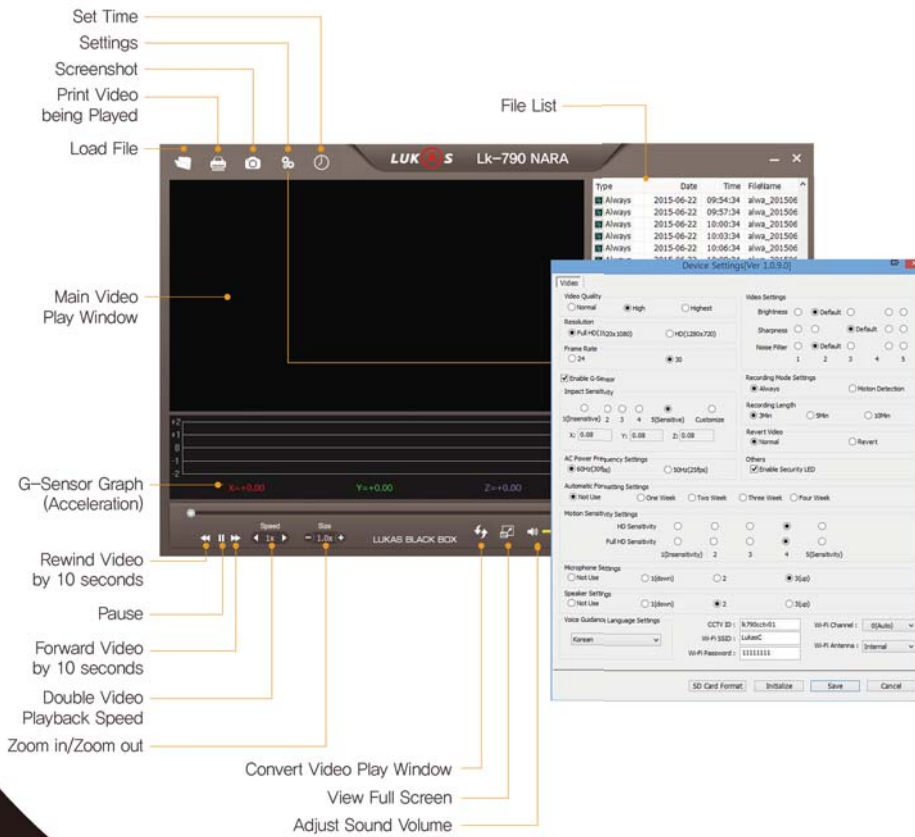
Set Time
Settings
Screenshot
Print Video being Played
Load File
File List

LUKAS Lk-790 NARA

| Type | Date | Time | FileName |
|---|---|---|---|
| Always | 2015-06-22 | 09:54:34 | alwa_201506 |
| Always | 2015-06-22 | 09:57:34 | alwa_201506 |
| Always | 2015-06-22 | 10:00:34 | alwa_201506 |
| Always | 2015-06-22 | 10:03:34 | alwa_201506 |
| Always | 2015-06-22 | 10:06:34 | alwa_201506 |

Main Video Play Window

+2
+1
0
-1
-2
X=+0.00 Y=+0.00 Z=+0.00

G-Sensor Graph (Acceleration)

Speed 1x Size 1.0x LUKAS BLACK BOX

Rewind Video by 10 seconds
Pause
Forward Video by 10 seconds
Double Video Playback Speed
Zoom in/Zoom out
Convert Video Play Window
View Full Screen
Adjust Sound Volume

Device Settings[Ver 1.0.9.0]
Video
Video Quality
Normal High Highest
Resolution
Full HD(1920x1080) HD(1280x720)
Frame Rate
24 30
Video Settings
Brightness Default
Sharpness Default
Noise Filter Default
1 2 3 4 5
Enable G-Sensor
Impact Sensitivity
1(Insensitive) 2 3 4 5(Sensitive) Customize
X: 0.08 Y: 0.08 Z: 0.08
Recording Mode Settings
Always Motion Detection
Recording Length
3Min 5Min 10Min
Revert Video
Normal Revert
AC Power Frequency Settings
60Hz(30fps) 50Hz(25fps)
Others
Enable Security LED
Automatic Formatting Settings
Not Use One Week Two Week Three Week Four Week
Motion Sensitivity Settings
HD Sensitivity
Full HD Sensitivity
1(Insensitivity) 2 3 4 5(Sensitivity)
Microphone Settings
Not Use 1(down) 2 3(up)
Speaker Settings
Not Use 1(down) 2 3(up)
Voice Guidance Language Settings
Korean
CCTV ID : lk790cctv01
Wi-Fi SSID : LukasC
Wi-Fi Password : 11111111
Wi-Fi Channel : 0(Auto)
Wi-Fi Antenna : Internal
SD Card Format Initialize Save Cancel